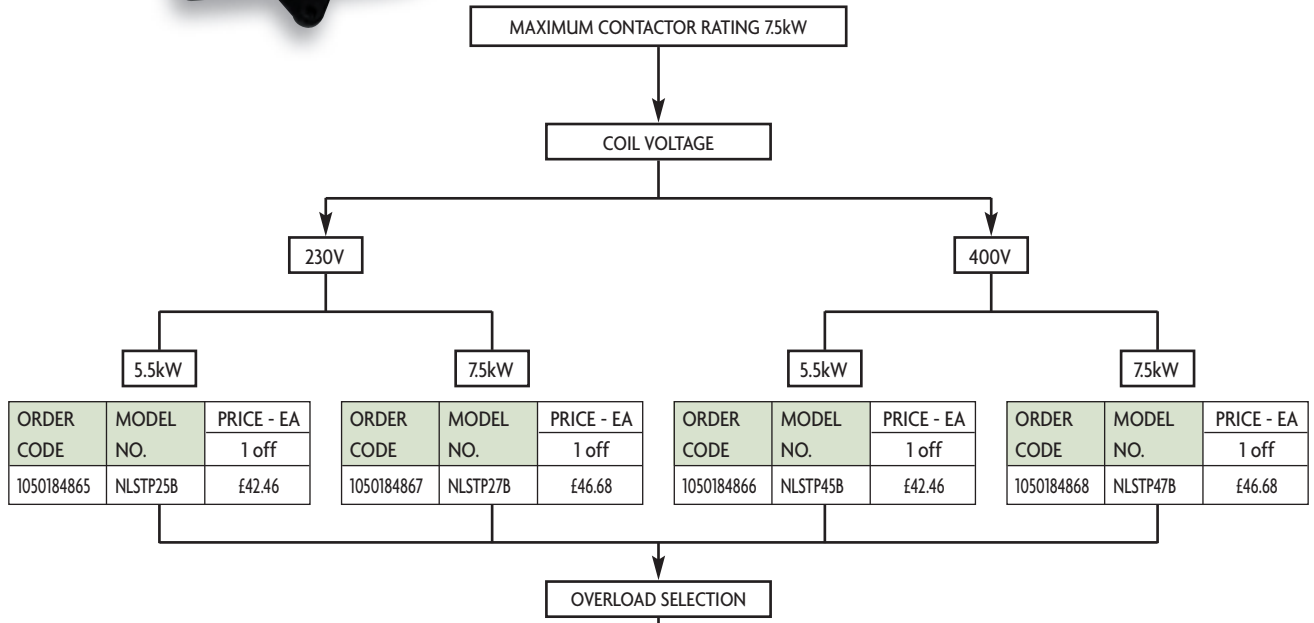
MAXIMUM CONTACTOR RATING 7.5kW

COIL VOLTAGE

230V

400V

5.5kW

7.5kW

5.5kW

7.5kW

| ORDER CODE | MODEL NO. | PRICE - EA 1 off |
|---|---|---|
| 1050184865 | NLSTP25B | £42.46 |

| ORDER CODE | MODEL NO. | PRICE - EA 1 off |
|---|---|---|
| 1050184867 | NLSTP27B | £46.68 |

| ORDER CODE | MODEL NO. | PRICE - EA 1 off |
|---|---|---|
| 1050184866 | NLSTP45B | £42.46 |

| ORDER CODE | MODEL NO. | PRICE - EA 1 off |
|---|---|---|
| 1050184868 | NLSTP47B | £46.68 |

OVERLOAD SELECTION